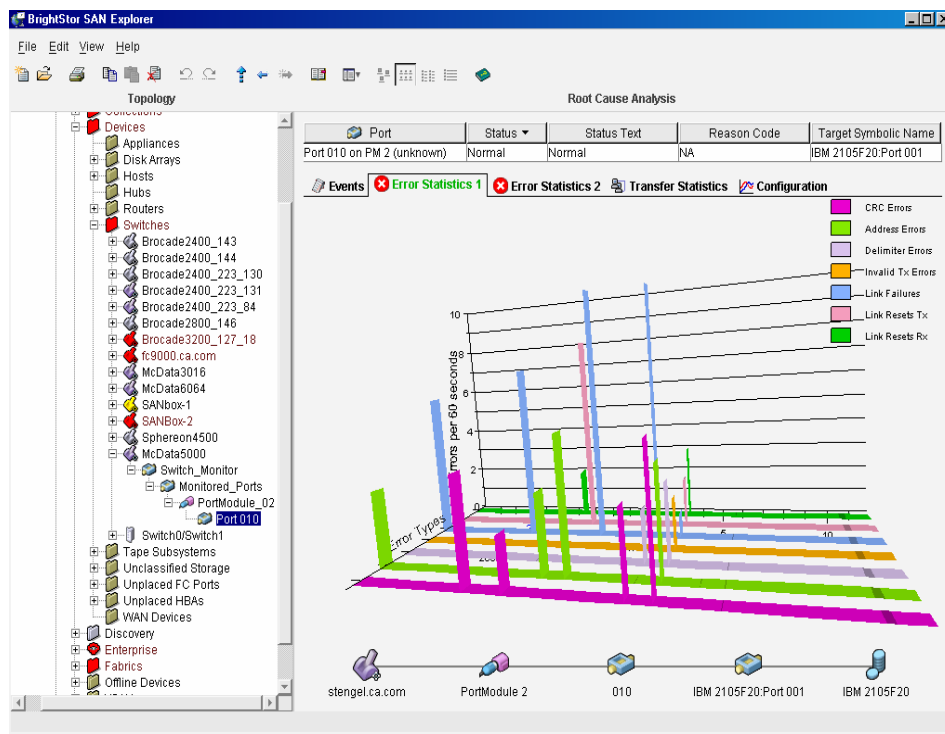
BrightStor SAN Explorer

File Edit View Help

Topology

Collections
Devices
Appliances
Disk Arrays
Hosts
Hubs
Routers
Switches
Brocade2400_143
Brocade2400_144
Brocade2400_223_130
Brocade2400_223_131
Brocade2400_223_84
Brocade2800_146
Brocade3200_127_18
fc9000.ca.com
McData3016
McData6064
SANbox-1
SANBox-2
Sphereon4500
McData5000
Switch_Monitor
Monitored_Ports
PortModule_02
Port 010
Switch0/Switch1
Tape Subsystems
Unclassified Storage
Unplaced FC Ports
Unplaced HBAs
WAN Devices
Discovery
Enterprise
Fabrics
Offline Devices

Root Cause Analysis

| Port | Status | Status Text | Reason Code | Target Symbolic Name |
|---|---|---|---|---|
| Port 010 on PM 2 (unknown) | Normal | Normal | NA | IBM 2105F20:Port 001 |

Events | Error Statistics 1 | Error Statistics 2 | Transfer Statistics | Configuration

CRC Errors
Address Errors
Delimiter Errors
Invalid Tx Errors
Link Failures
Link Resets Tx
Link Resets Rx

10
8
6
4
2
0
rrors per 60 seconds
Error Types
5
10

stengel.ca.com
PortModule 2
010
IBM 2105F20:Port 001
IBM 2105F20